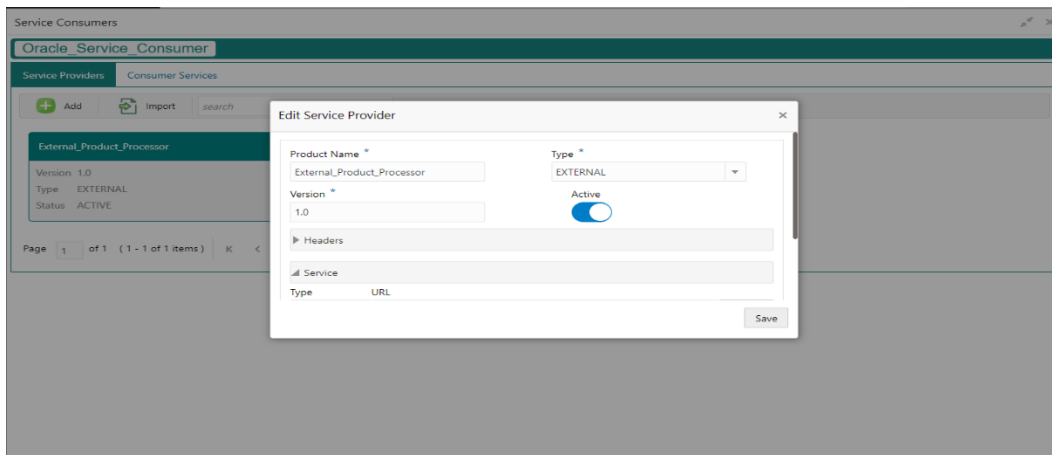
Service Consumers

Oracle_Service_Consumer

Service Providers
Consumer Services

Add
Import
search

External_Product_Processor

Version 1.0
Type EXTERNAL
Status ACTIVE

Page 1 of 1 (1 - 1 of 1 items) K <

Edit Service Provider

Product Name *
External_Product_Processor

Type *
EXTERNAL

Version *
1.0

Active

Headers

Service

Type
URL

Save